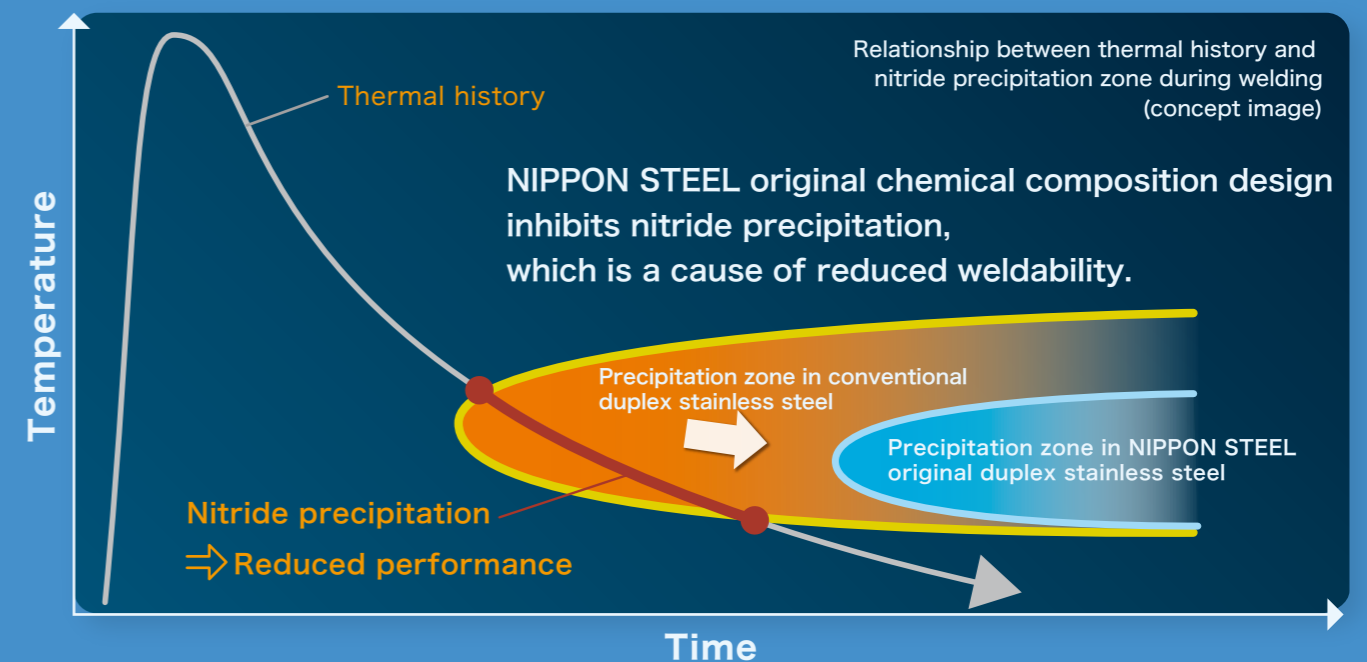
Relationship between thermal history and nitride precipitation zone during welding (concept image)

Thermal history

NIPPON STEEL original chemical composition design inhibits nitride precipitation, which is a cause of reduced weldability.

Precipitation zone in conventional duplex stainless steel

Precipitation zone in NIPPON STEEL original duplex stainless steel

Nitride precipitation
⇒ Reduced performance

Temperature

Time